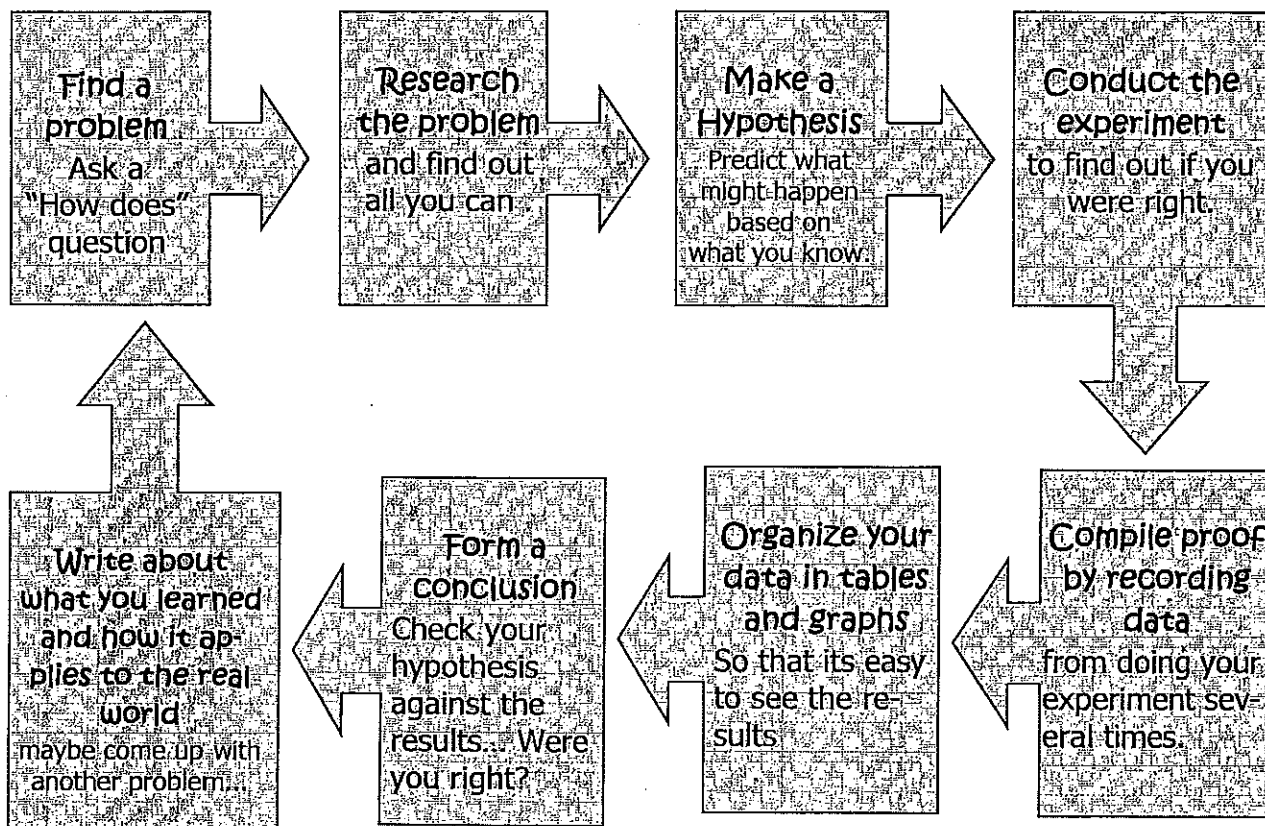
Find a problem
Ask a "How does" question

Research the problem
and find out all you can

Make a Hypothesis
Predict what might happen based on what you know

Conduct the experiment
to find out if you were right

Compile proof by recording data
from doing your experiment several times.

Organize your data in tables and graphs
So that its easy to see the results

Form a conclusion
Check your hypothesis against the results... Were you right?

Write about what you learned and how it applies to the real world
maybe come up with another problem...